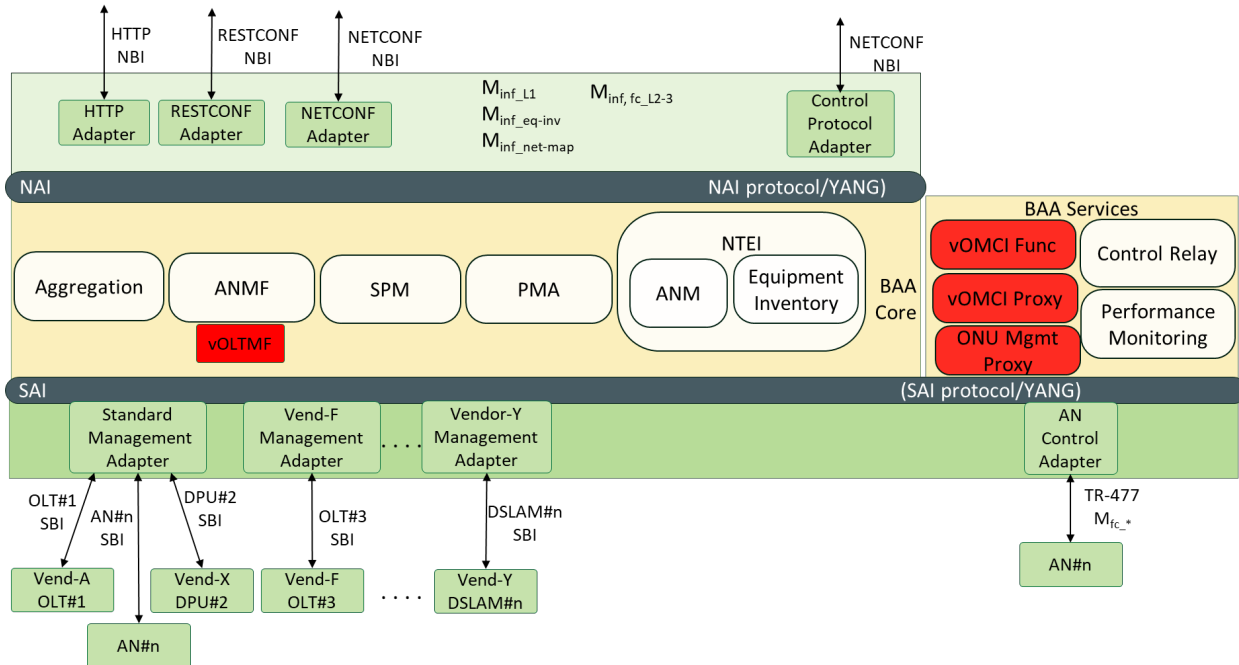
HTTP NBI

RESTCONF NBI

NETCONF NBI

NETCONF NBI

HTTP Adapter

RESTCONF Adapter

NETCONF Adapter

$M_{inf\_L1}$
$M_{inf\_eq-inv}$
$M_{inf\_net-map}$

$M_{inf,\ fc\_L2-3}$

Control Protocol Adapter

NAI

NAI protocol/YANG)

BAA Services

Aggregation

ANMF

vOLTMF

SPM

PMA

NTEI

ANM

Equipment Inventory

BAA Core

vOMCI Func

vOMCI Proxy

ONU Mgmt Proxy

Control Relay

Performance Monitoring

SAI

(SAI protocol/YANG)

Standard Management Adapter

Vend-F Management Adapter

. . . .

Vendor-Y Management Adapter

AN Control Adapter

OLT#1 SBI

AN#n SBI

DPU#2 SBI

OLT#3 SBI

DSLAM#n SBI

TR-477 $M_{fc\_*}$

Vend-A OLT#1

Vend-X DPU#2

Vend-F OLT#3

. . . .

Vend-Y DSLAM#n

AN#n

AN#n